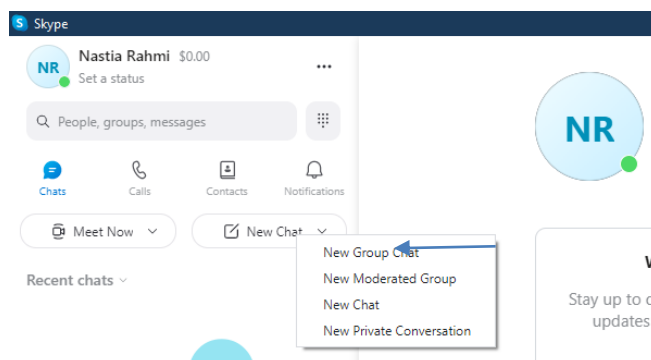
Skype

NR
Nastia Rahmi $0.00
Set a status

...

People, groups, messages

Chats
Calls
Contacts
Notifications

Meet Now
New Chat

Recent chats

New Group Chat
New Moderated Group
New Chat
New Private Conversation

NR

W
Stay up to c
updates